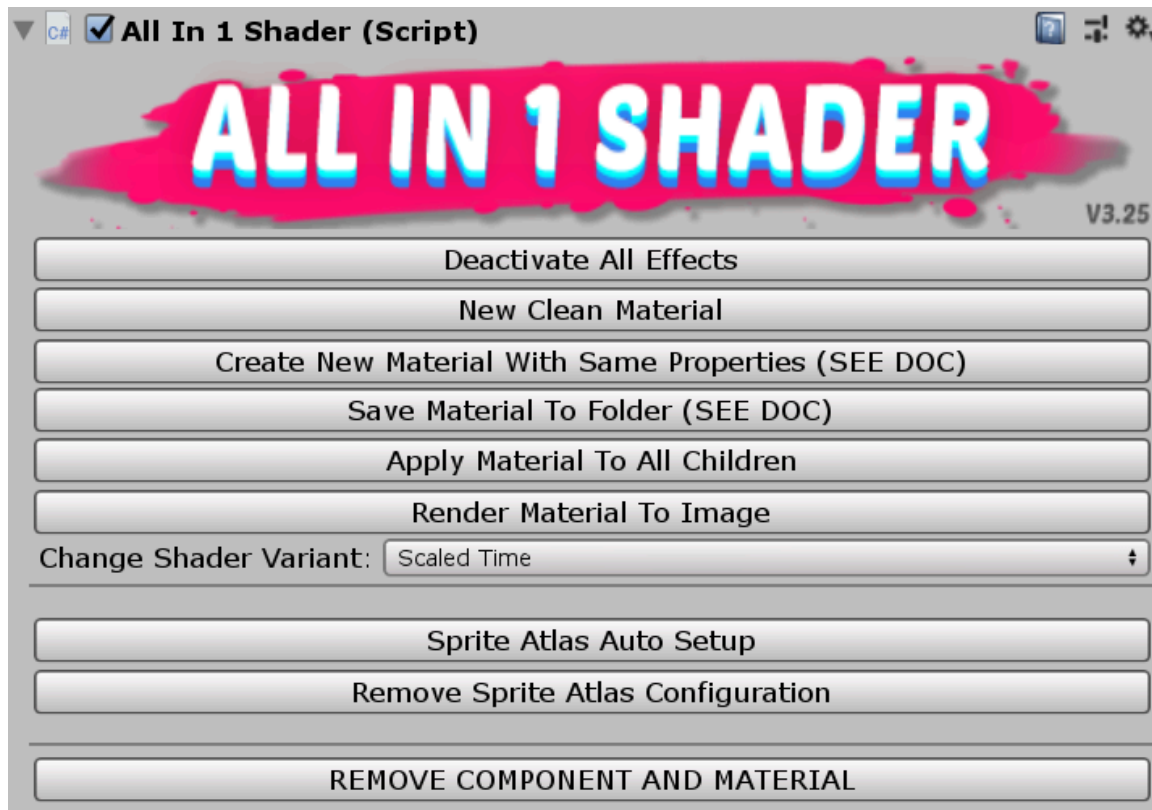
C# All In 1 Shader (Script)

ALL IN 1 SHADER

V3.25

Deactivate All Effects

New Clean Material

Create New Material With Same Properties (SEE DOC)

Save Material To Folder (SEE DOC)

Apply Material To All Children

Render Material To Image

Change Shader Variant: Scaled Time

Sprite Atlas Auto Setup

Remove Sprite Atlas Configuration

REMOVE COMPONENT AND MATERIAL